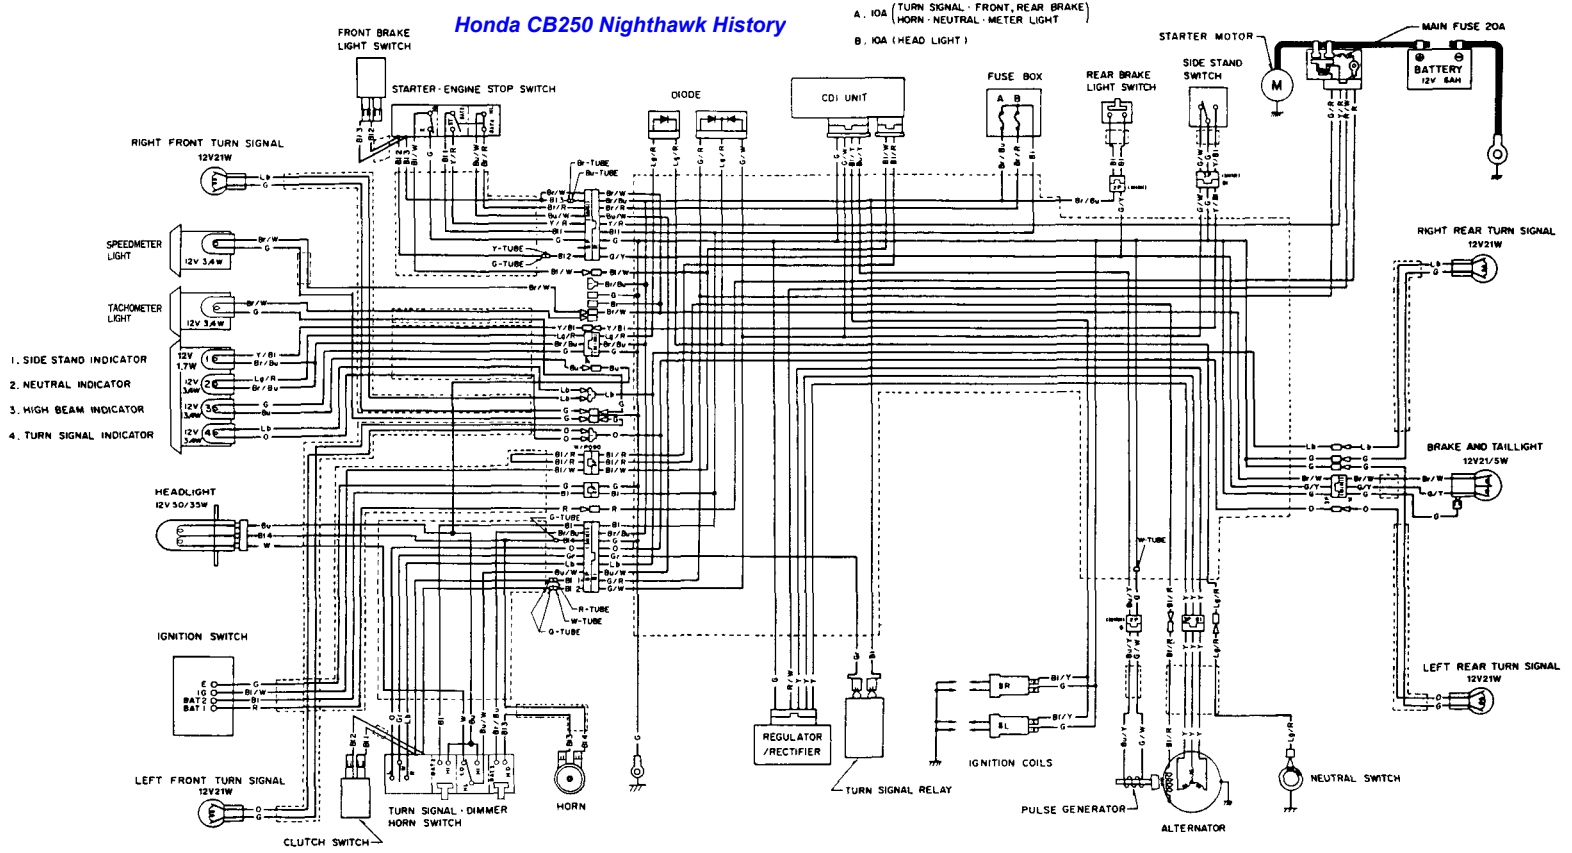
Honda CB250 Nighthawk History

A. 10A (TURN SIGNAL · FRONT, REAR BRAKE HORN · NEUTRAL · METER LIGHT)
B. 10A (HEAD LIGHT)

FRONT BRAKE LIGHT SWITCH

STARTER-ENGINE STOP SWITCH

DIODE

CDI UNIT

FUSE BOX
A B

REAR BRAKE LIGHT SWITCH

SIDE STAND SWITCH

STARTER MOTOR

MAIN FUSE 20A

BATTERY 12V 6AH

RIGHT FRONT TURN SIGNAL 12V21W

SPEEDOMETER LIGHT 12V 3.4W

TACHOMETER LIGHT 12V 3.4W

1. SIDE STAND INDICATOR
2. NEUTRAL INDICATOR
3. HIGH BEAM INDICATOR
4. TURN SIGNAL INDICATOR

12V 1.7W
12V 3.4W
12V 3.4W
12V 3.4W

HEADLIGHT 12V 30/35W

IGNITION SWITCH
E
IG
BAT 2
BAT 1

LEFT FRONT TURN SIGNAL 12V21W

CLUTCH SWITCH

TURN SIGNAL · DIMMER HORN SWITCH

HORN

REGULATOR /RECTIFIER

TURN SIGNAL RELAY

IGNITION COILS

PULSE GENERATOR

ALTERNATOR

NEUTRAL SWITCH

RIGHT REAR TURN SIGNAL 12V21W

BRAKE AND TAILLIGHT 12V21/5W

LEFT REAR TURN SIGNAL 12V21W

Br-TUBE
Bu-TUBE
Y-TUBE
G-TUBE
G-TUBE
R-TUBE
W-TUBE
W-TUBE

Br/W Bl Br/Bu Bl/R Bu/W Y/R G Lb O Gr Bu Bl/W Y/Bl Lg/R Br/Bu W G/Y Bl/Y Lg/R G/W G/R R/W Y